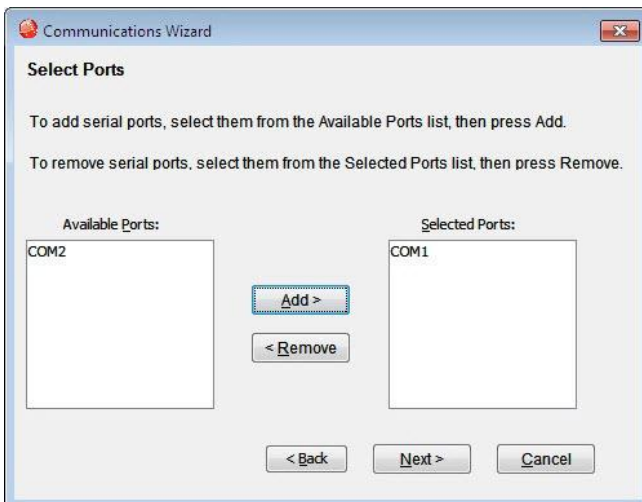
Communications Wizard

Select Ports

To add serial ports, select them from the Available Ports list, then press Add.

To remove serial ports, select them from the Selected Ports list, then press Remove.

Available Ports:

COM2

Add >

< Remove

Selected Ports:

COM1

< Back

Next >

Cancel